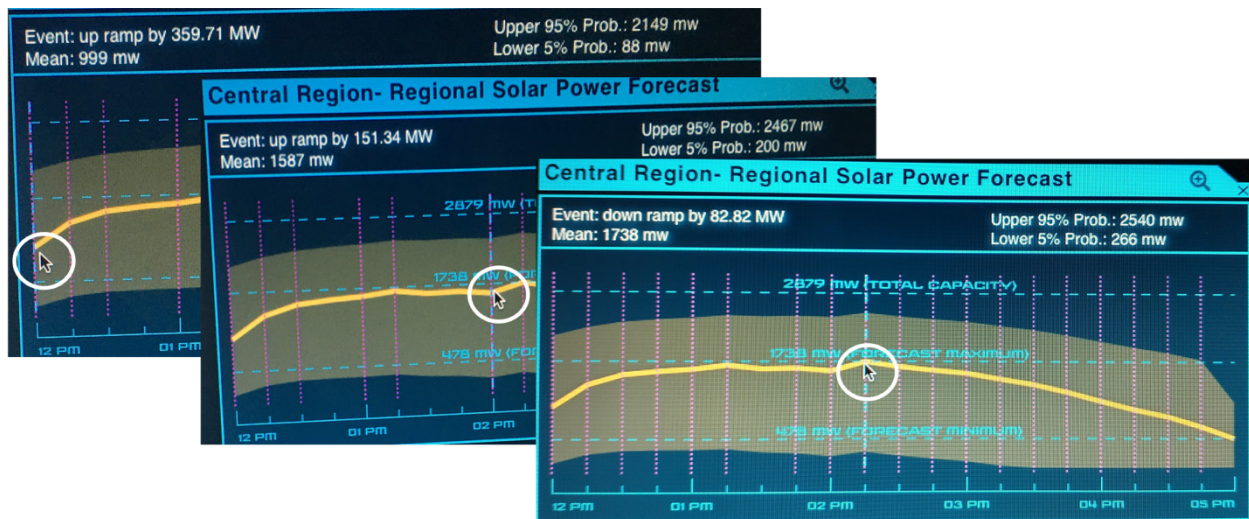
Event: up ramp by 359.71 MW
Mean: 999 mw

Upper 95% Prob.: 2149 mw
Lower 5% Prob.: 88 mw

12 PM
01 PM

Central Region- Regional Solar Power Forecast

Event: up ramp by 151.34 MW
Mean: 1587 mw

Upper 95% Prob.: 2467 mw
Lower 5% Prob.: 200 mw

2879 mw (T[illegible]
1738 mw (F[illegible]
476 mw (FO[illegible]

12 PM
01 PM
02 PM

Central Region- Regional Solar Power Forecast

Event: down ramp by 82.82 MW
Mean: 1738 mw

Upper 95% Prob.: 2540 mw
Lower 5% Prob.: 266 mw

2879 mw (TOTAL CAPACITY)
1738 mw (FORECAST MAXIMUM)
476 mw (FORECAST MINIMUM)

12 PM
01 PM
02 PM
03 PM
04 PM
05 PM